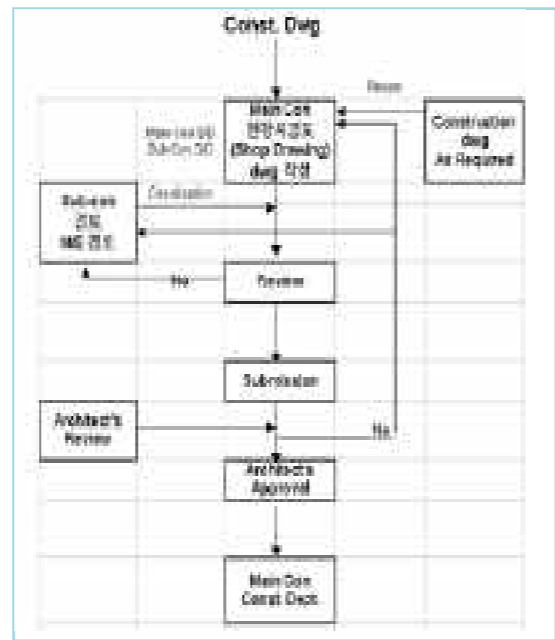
Const. Dwg

Revise

Main Con
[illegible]
(Shop Drawing)
dwg 작성

Construction
dwg
As Required

Main Con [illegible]
Sub Con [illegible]

Coordination

Sub-con
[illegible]
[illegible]

No

Review

Submission

Architect's
Review

No

Architect's
Approval

Main Con
Const. Dwg